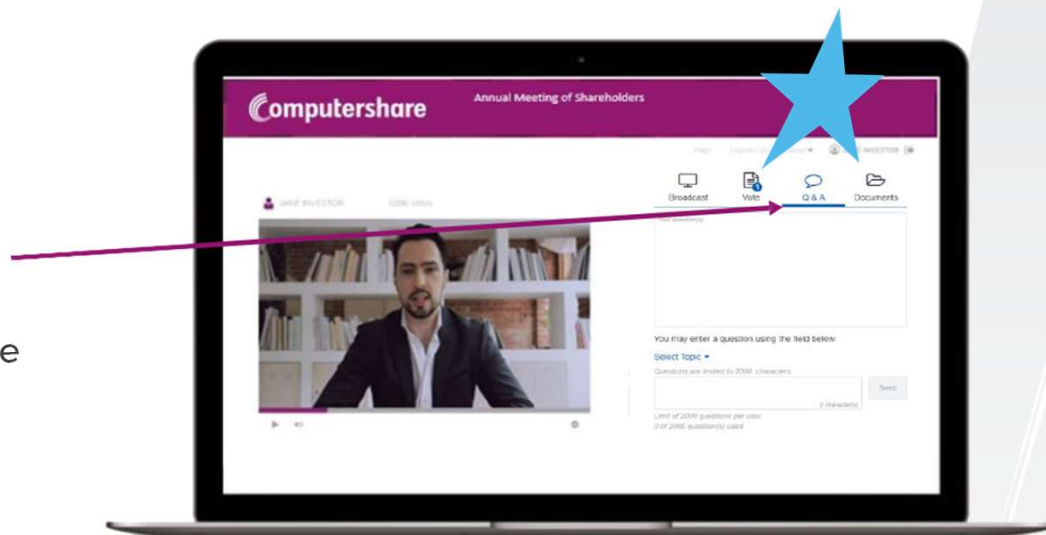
e

Computershare

Annual Meeting of Shareholders

Help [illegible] JANE INVESTOR

JANE INVESTOR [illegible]

Broadcast

Vote

Q & A

Documents

Your question(s)

You may enter a question using the field below.

Select Topic

Questions are limited to 2000 characters

Send

Limit of 2000 questions per user
0 of 2000 question(s) used